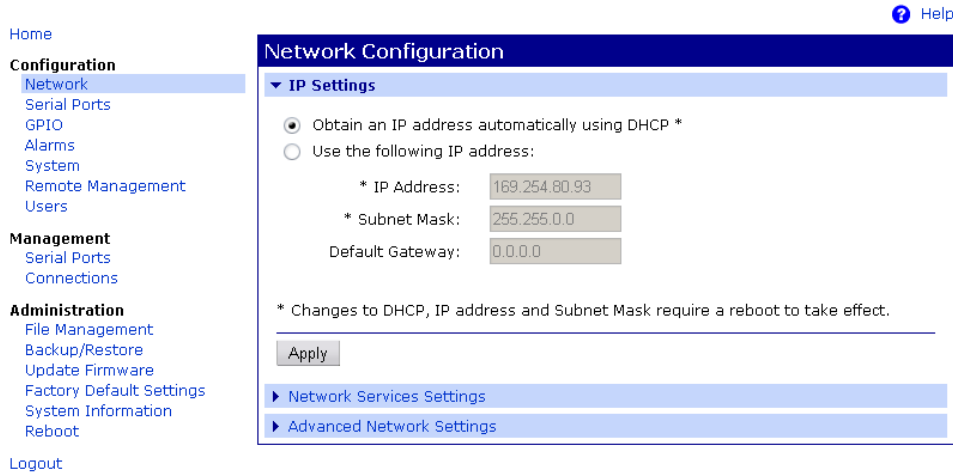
Help

Home

Configuration
Network
Serial Ports
GPIO
Alarms
System
Remote Management
Users

Management
Serial Ports
Connections

Administration
File Management
Backup/Restore
Update Firmware
Factory Default Settings
System Information
Reboot

Logout

Network Configuration

▼ IP Settings

Obtain an IP address automatically using DHCP *
Use the following IP address:

* IP Address: 169.254.80.93
* Subnet Mask: 255.255.0.0
Default Gateway: 0.0.0.0

* Changes to DHCP, IP address and Subnet Mask require a reboot to take effect.

Apply

▶ Network Services Settings

▶ Advanced Network Settings